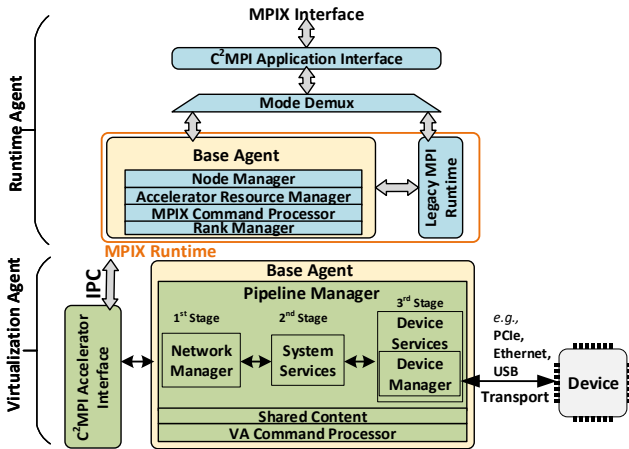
MPIX Interface

C$^2$MPI Application Interface

Mode Demux

Runtime Agent

Base Agent

Node Manager

Accelerator Resource Manager

MPIX Command Processor

Rank Manager

Legacy MPI Runtime

MPIX Runtime

IPC

Virtualization Agent

C$^2$MPI Accelerator Interface

Base Agent

Pipeline Manager

1$^{st}$ Stage

2$^{nd}$ Stage

3$^{rd}$ Stage

Network Manager

System Services

Device Services

Device Manager

Shared Content

VA Command Processor

e.g., PCIe, Ethernet, USB

Transport

Device